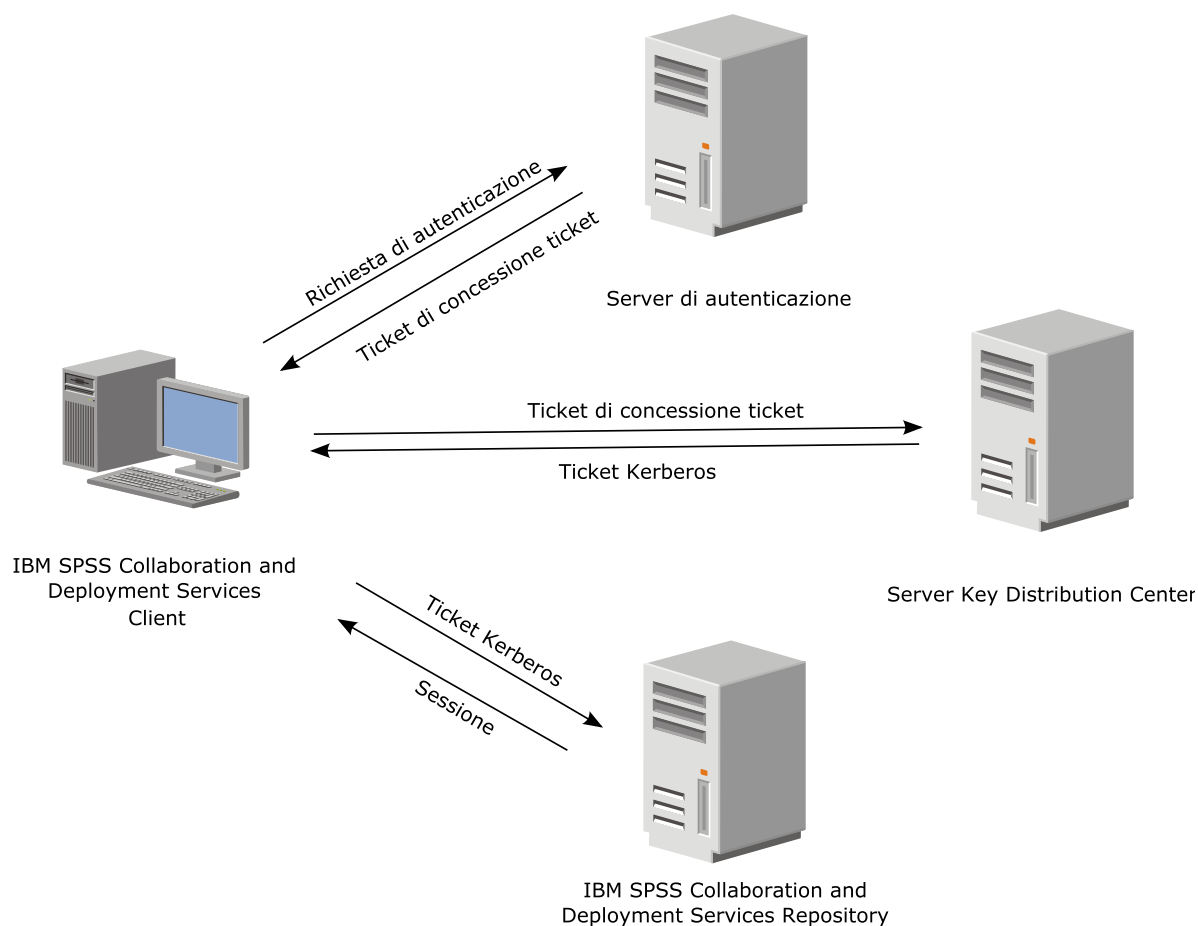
Server di autenticazione

Richiesta di autenticazione

Ticket di concessione ticket

Ticket di concessione ticket

Ticket Kerberos

Server Key Distribution Center

IBM SPSS Collaboration and Deployment Services Client

Ticket Kerberos

Sessione

IBM SPSS Collaboration and Deployment Services Repository